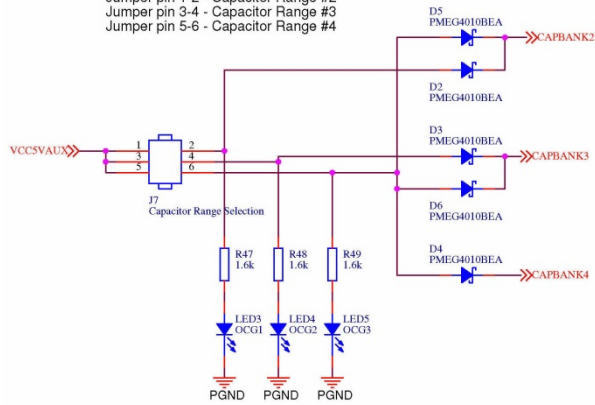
Jumper pin 1-2 - Capacitor Range #2
Jumper pin 3-4 - Capacitor Range #3
Jumper pin 5-6 - Capacitor Range #4

D5
PMEG4010BEA
CAPBANK2
D2
PMEG4010BEA
VCC5VAUX
1
2
3
4
5
6
J7
Capacitor Range Selection
D3
PMEG4010BEA
CAPBANK3
D6
PMEG4010BEA
D4
PMEG4010BEA
CAPBANK4
R47
1.6k
R48
1.6k
R49
1.6k
LED3
OCG1
LED4
OCG2
LED5
OCG3
PGND
PGND
PGND